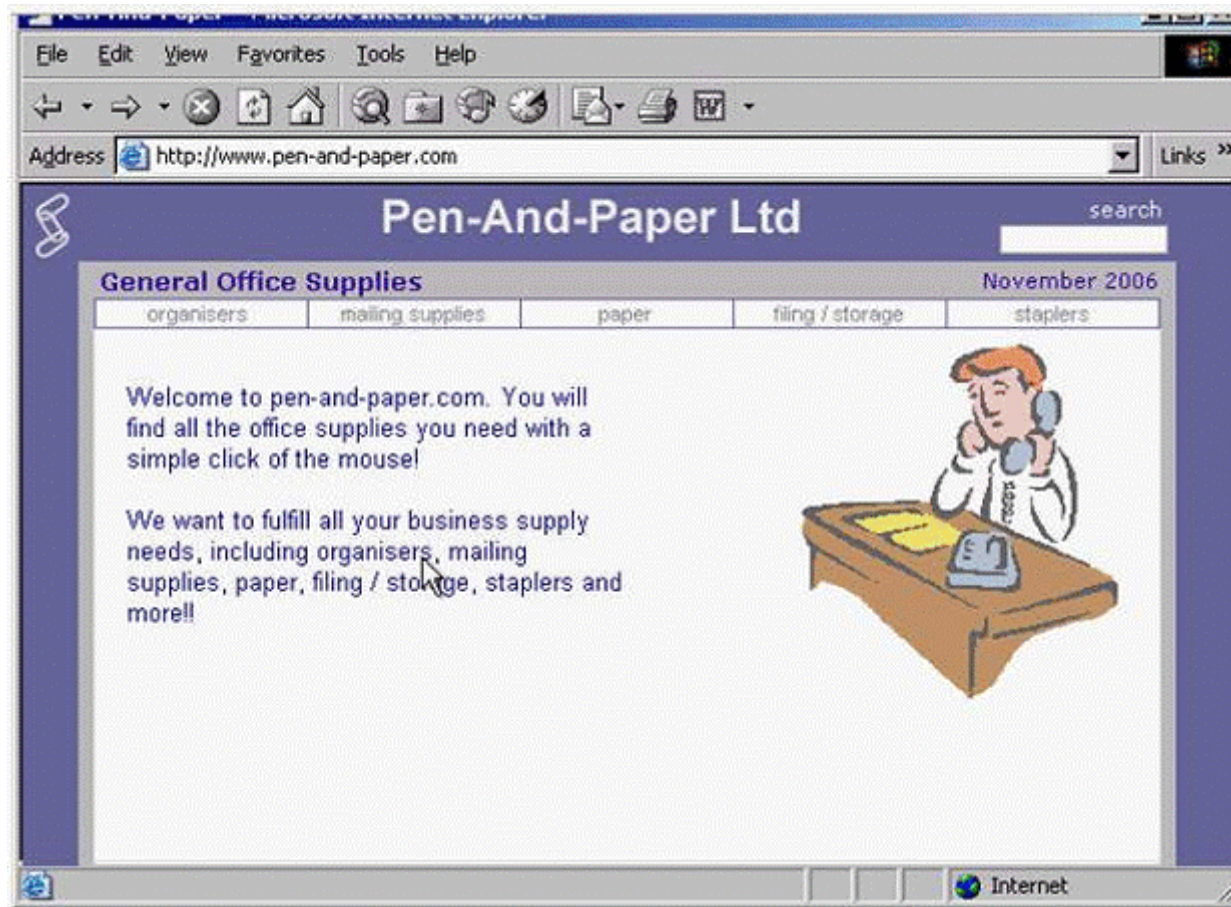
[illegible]

File Edit View Favorites Tools Help

Address http://www.pen-and-paper.com Links »

Pen-And-Paper Ltd

search

General Office Supplies

November 2006

| organisers | mailing supplies | paper | filing / storage | staplers |
|---|---|---|---|---|

Welcome to pen-and-paper.com. You will find all the office supplies you need with a simple click of the mouse!

We want to fulfill all your business supply needs, including organisers, mailing supplies, paper, filing / storage, staplers and more!!

Internet